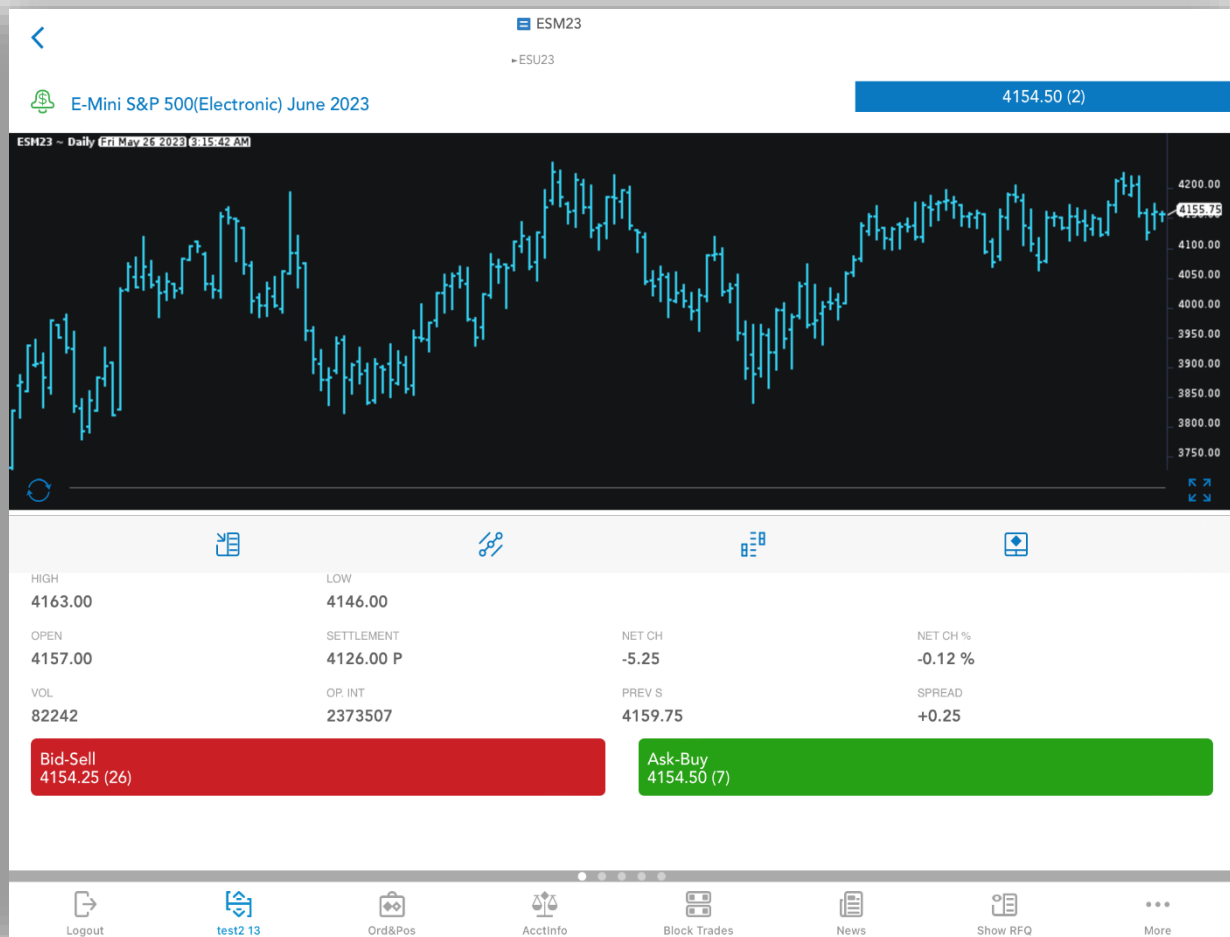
ESM23

►ESU23

E-Mini S&P 500(Electronic) June 2023

4154.50 (2)

ESM23 ~ Daily Fri May 26 2023 3:15:42 AM

4200.00
4155.75
4100.00
4050.00
4000.00
3950.00
3900.00
3850.00
3800.00
3750.00

HIGH
4163.00

LOW
4146.00

OPEN
4157.00

SETTLEMENT
4126.00 P

NET CH
-5.25

NET CH %
-0.12 %

VOL
82242

OP. INT
2373507

PREV S
4159.75

SPREAD
+0.25

Bid-Sell
4154.25 (26)

Ask-Buy
4154.50 (7)

Logout | test2 13 | Ord&Pos | AcctInfo | Block Trades | News | Show RFQ | More